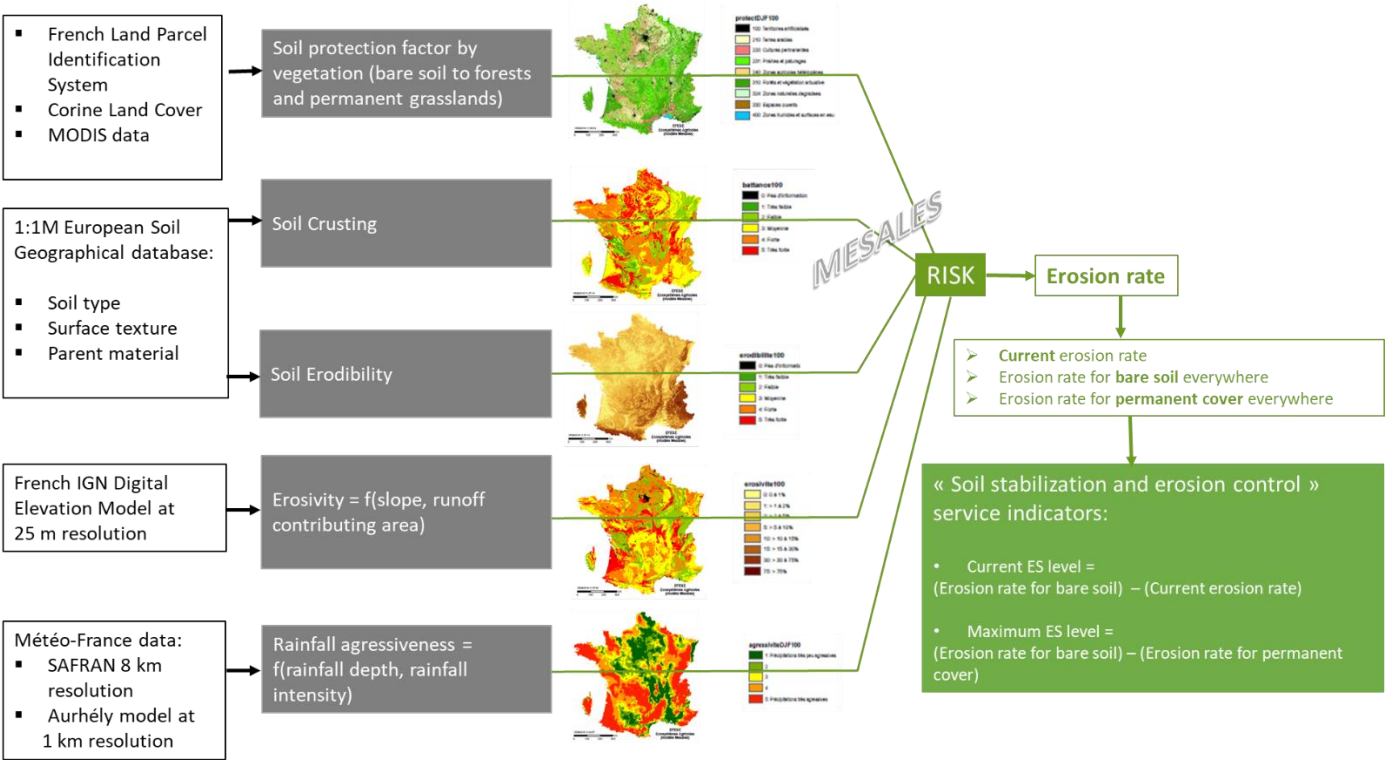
▪ French Land Parcel Identification System
▪ Corine Land Cover
▪ MODIS data

Soil protection factor by vegetation (bare soil to forests and permanent grasslands)

protectDJF100
100 Territoires artificiels
210 Terres arables
220 Cultures permanentes
231 Prairies et pâturages
240 Zones agricoles hétérogènes
310 Forêts et végétation arbustive
324 Zones naturelles dégradées
330 Espaces ouverts
400 Zones humides et surfaces en eau

1:1M European Soil Geographical database:

▪ Soil type
▪ Surface texture
▪ Parent material

Soil Crusting

battance100
0: Pas d'information
1: Très faible
2: Faible
3: Moyenne
4: Forte
5: Très forte

Soil Erodibility

erodibilite100
0: Pas d'informatio
1: Très faible
2: Faible
3: Moyenne
4: Forte
5: Très forte

French IGN Digital Elevation Model at 25 m resolution

Erosivity = f(slope, runoff contributing area)

erosivite100
0: 0 à 1%
1: > 1 à 2%
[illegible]
3: > 5 à 10%
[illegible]
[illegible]
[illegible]
7: > 75%

Météo-France data:
▪ SAFRAN 8 km resolution
▪ Aurhély model at 1 km resolution

Rainfall agressiveness = f(rainfall depth, rainfall intensity)

agressiviteDJF100
1: Précipitations très peu agressives
2
3
4
5: Précipitations très agressives

MESALES

RISK

Erosion rate

➢ Current erosion rate
➢ Erosion rate for bare soil everywhere
➢ Erosion rate for permanent cover everywhere

« Soil stabilization and erosion control » service indicators:

• Current ES level = (Erosion rate for bare soil) – (Current erosion rate)

• Maximum ES level = (Erosion rate for bare soil) – (Erosion rate for permanent cover)